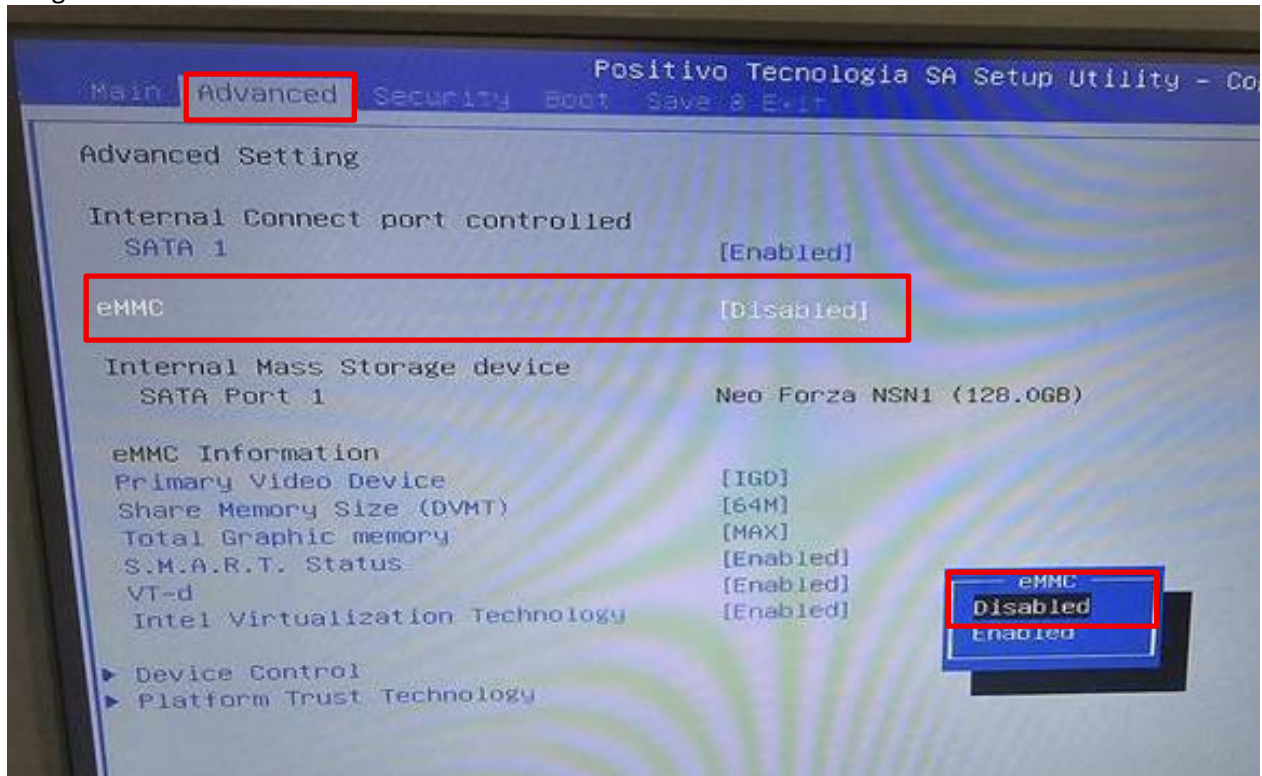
Positivo Tecnologia SA Setup Utility - Co

Main Advanced Security Boot Save & Exit

Advanced Setting

Internal Connect port controlled
SATA 1 [Enabled]

eMMC [Disabled]

Internal Mass Storage device
SATA Port 1 Neo Forza NSN1 (128.0GB)

eMMC Information
Primary Video Device [IGD]
Share Memory Size (DVMT) [64M]
Total Graphic memory [MAX]
S.M.A.R.T. Status [Enabled]
VT-d [Enabled]
Intel Virtualization Technology [Enabled]

▶ Device Control
▶ Platform Trust Technology

eMMC
Disabled
Enabled